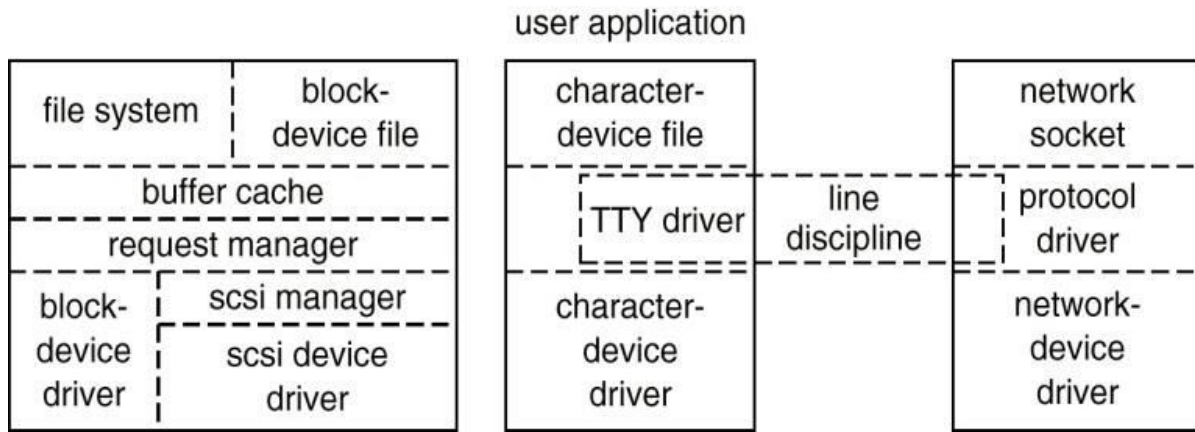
user application

file system

block-device file

buffer cache

request manager

block-device driver

scsi manager

scsi device driver

character-device file

TTY driver

line discipline

character-device driver

network socket

protocol driver

network-device driver